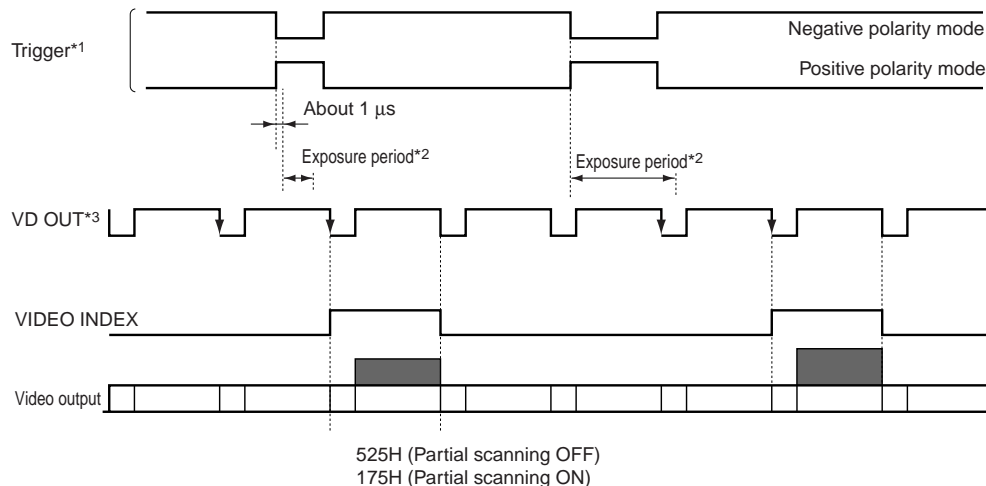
Trigger*1

Negative polarity mode

Positive polarity mode

About 1 μs

Exposure period*2

Exposure period*2

VD OUT*3

VIDEO INDEX

Video output

525H (Partial scanning OFF)
175H (Partial scanning ON)